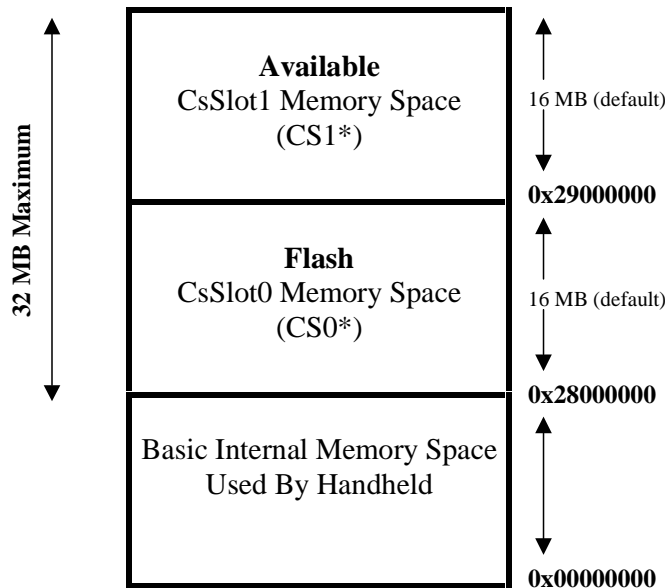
32 MB Maximum

Available
CsSlot1 Memory Space
(CS1*)

16 MB (default)

0x29000000

Flash
CsSlot0 Memory Space
(CS0*)

16 MB (default)

0x28000000

Basic Internal Memory Space
Used By Handheld

0x00000000